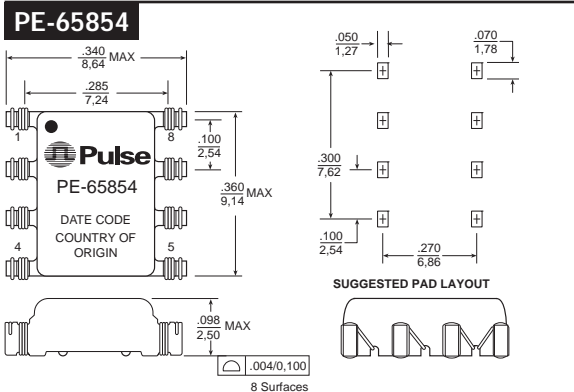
PE-65854

$\frac{.340}{8,64}$ MAX

$\frac{.285}{7,24}$

1

8

$\frac{.100}{2,54}$

Pulse

PE-65854

$\frac{.360}{9,14}$MAX

DATE CODE
COUNTRY OF
ORIGIN

4

5

$\frac{.050}{1,27}$

$\frac{.070}{1,78}$

$\frac{.300}{7,62}$

$\frac{.100}{2,54}$

$\frac{.270}{6,86}$

SUGGESTED PAD LAYOUT

$\frac{.098}{2,50}$ MAX

.004/0,100

8 Surfaces